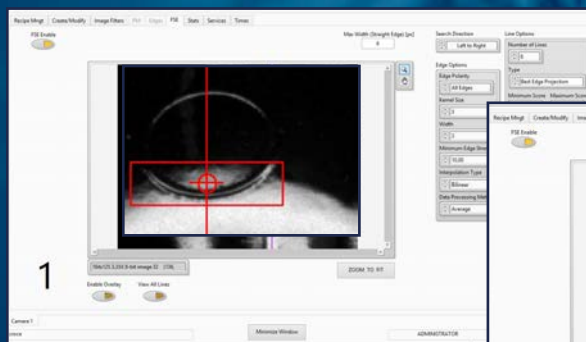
Recipe Mngt | Create/Modify | Image Filters | PH | Edges | FSE | Stats | Services | Timer

FSE Enable

Max Width (Straight Edge) (px)
0

Search Direction
Left to Right

Line Options
Number of Lines
0
Type
Best Edge Projection
Minimum Score Maximum Score

Edge Options
Edge Polarity
All Edges
Kernel Size
3
Width
3
Minimum Edge Stre
15.00
Interpolation Type
Bilinear
Data Processing Met
Average

Recipe Mngt | Create/Modify | Ima

FSE Enable

704x125 3.2 8-bit image 32 (138)

ZOOM TO FIT

1

Enable Overlay
View All Lines

Camera 1

Minimize Window

ADMINISTRATOR